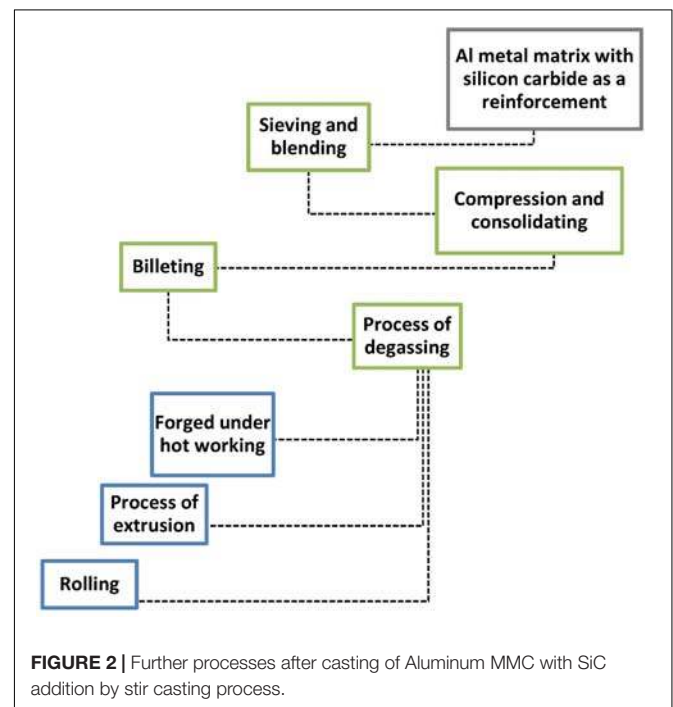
Al metal matrix with silicon carbide as a reinforcement

Sieving and blending

Compression and consolidating

Billeting

Process of degassing

Forged under hot working

Process of extrusion

Rolling

**FIGURE 2 |** Further processes after casting of Aluminum MMC with SiC addition by stir casting process.